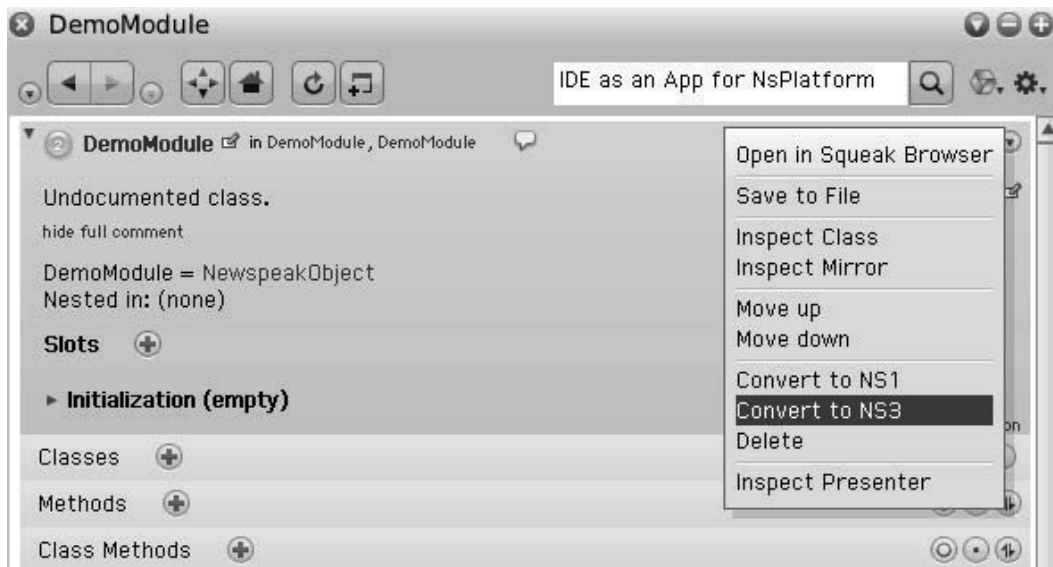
DemoModule

IDE as an App for NsPlatform

DemoModule in DemoModule, DemoModule

Undocumented class.

hide full comment

DemoModule = NewspeakObject
Nested in: (none)

Slots

▸ Initialization (empty)

Classes

Methods

Class Methods

Open in Squeak Browser
Save to File
Inspect Class
Inspect Mirror
Move up
Move down
Convert to NS1
Convert to NS3
Delete
Inspect Presenter

on